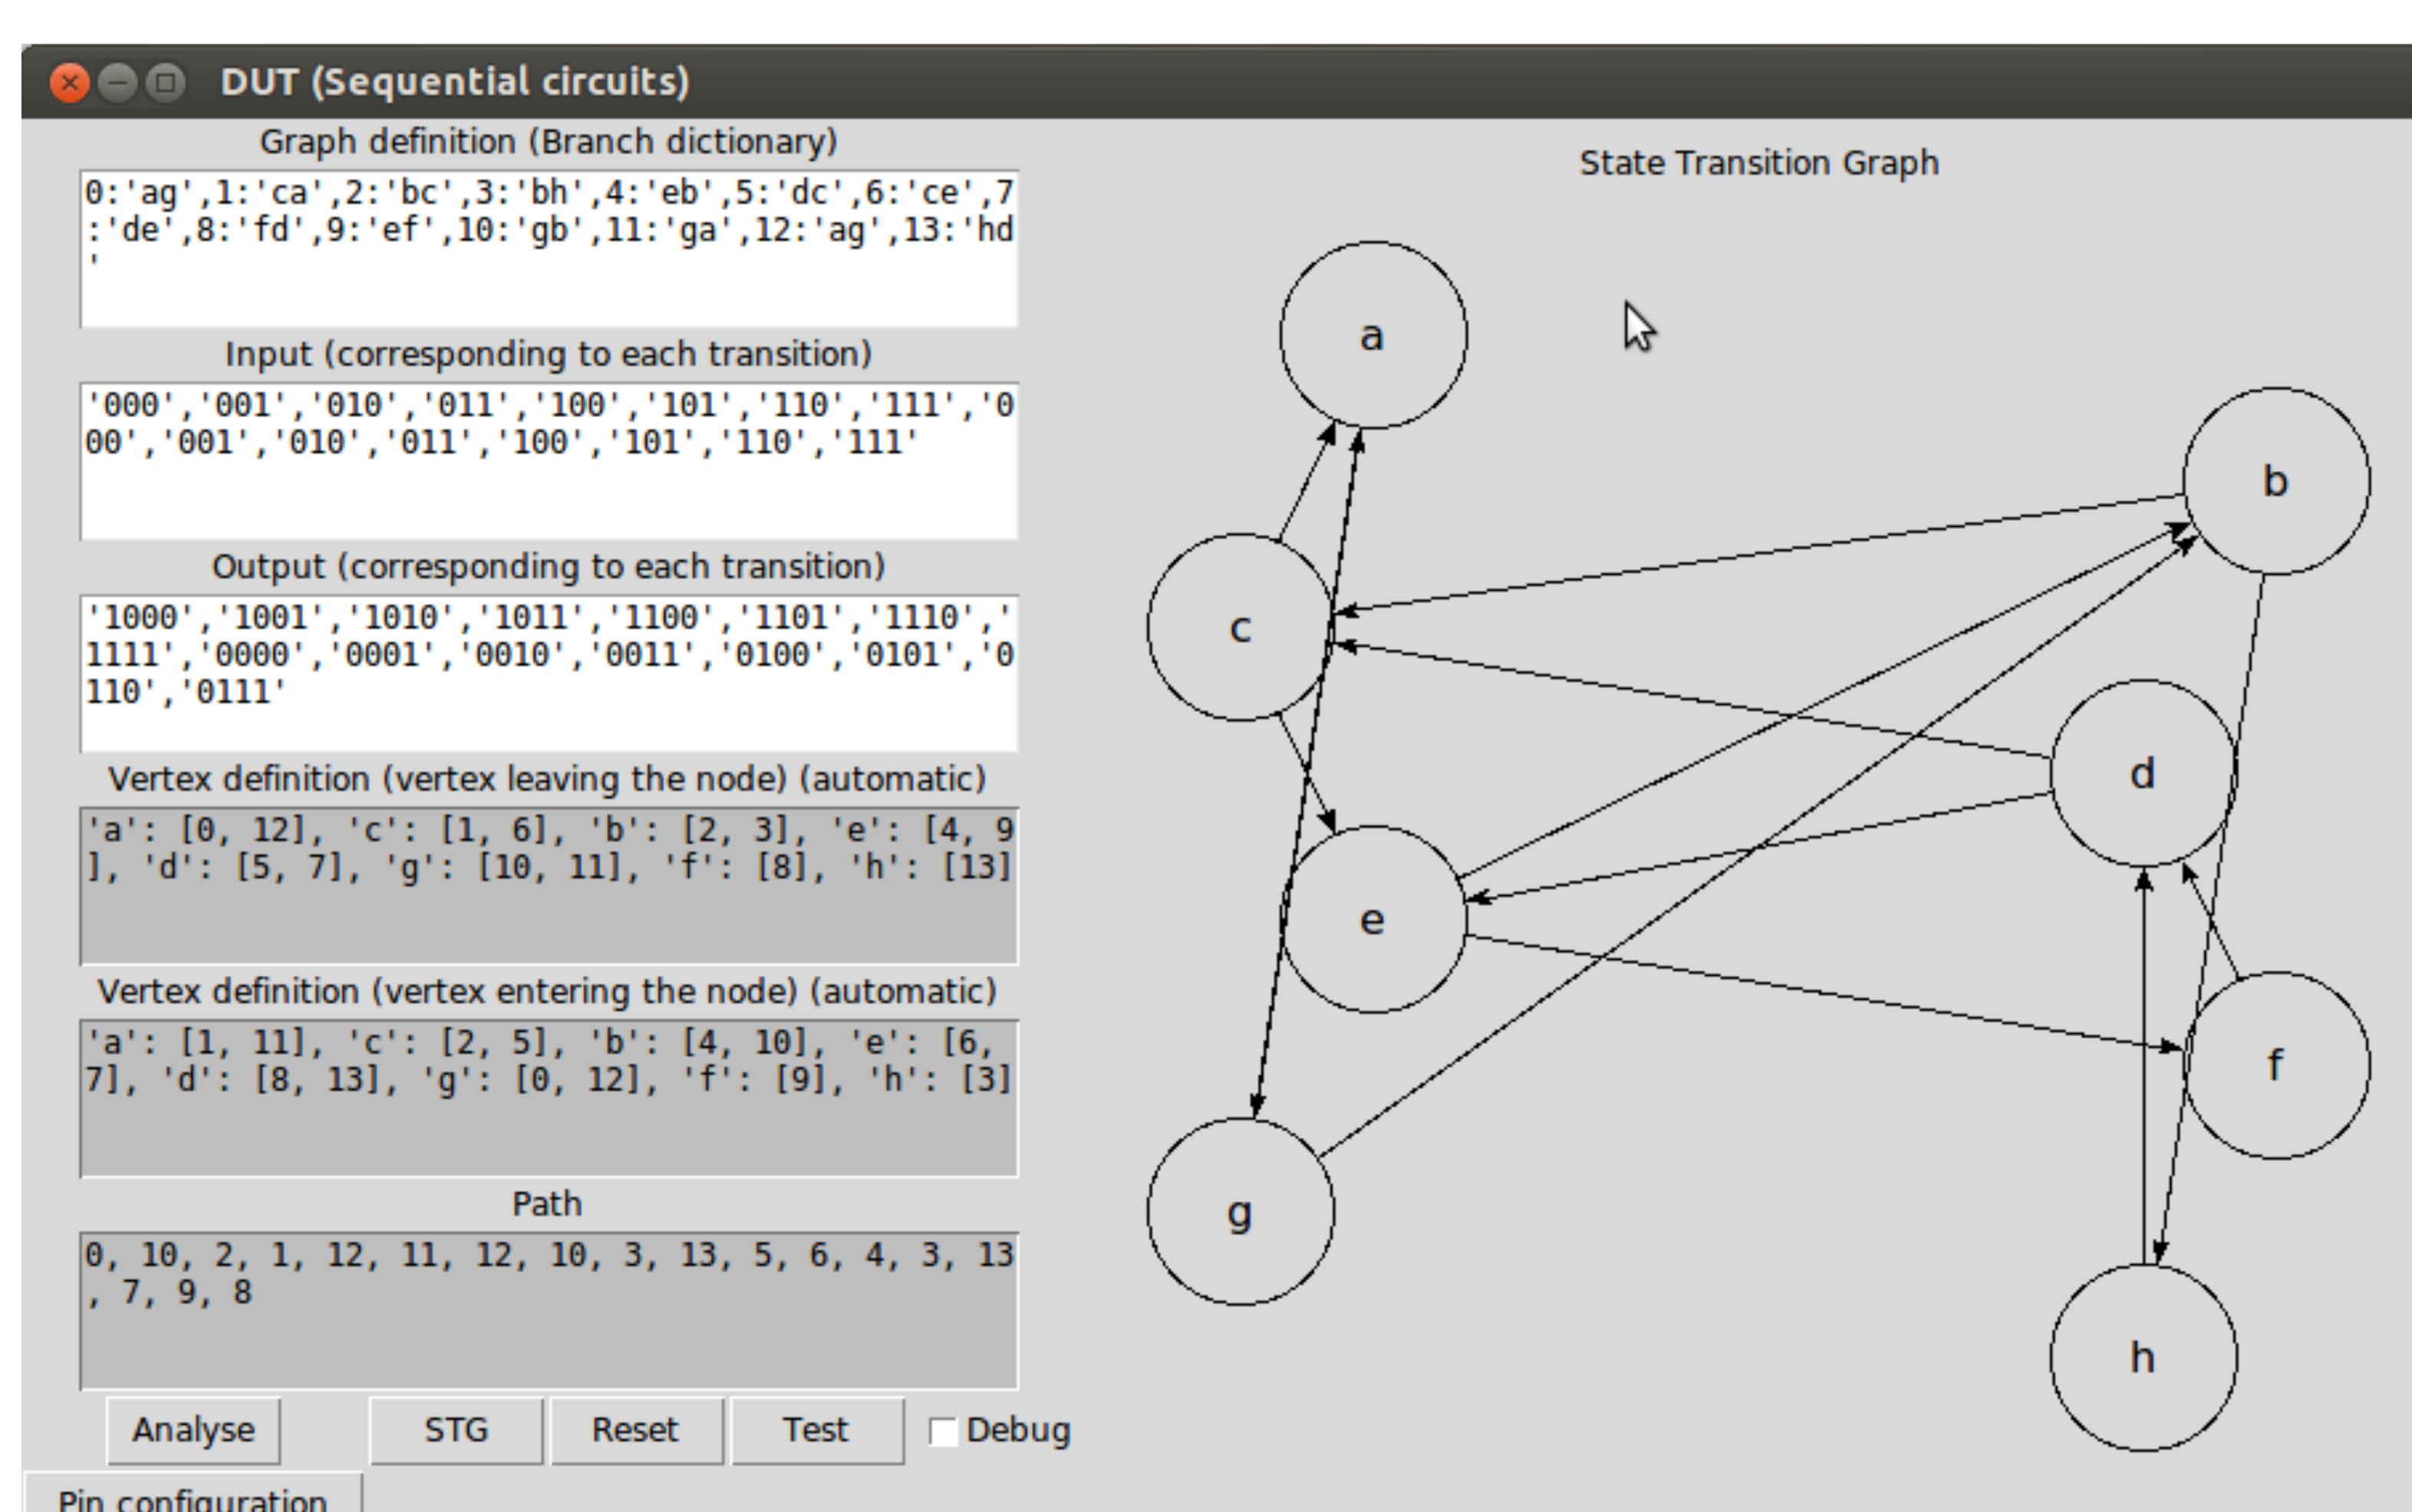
DUT (Sequential circuits)

Graph definition (Branch dictionary)

0:'ag',1:'ca',2:'bc',3:'bh',4:'eb',5:'dc',6:'ce',7:'de',8:'fd',9:'ef',10:'gb',11:'ga',12:'ag',13:'hd'

Input (corresponding to each transition)

'000','001','010','011','100','101','110','111','000','001','010','011','100','101','110','111'

Output (corresponding to each transition)

'1000','1001','1010','1011','1100','1101','1110','1111','0000','0001','0010','0011','0100','0101','0110','0111'

Vertex definition (vertex leaving the node) (automatic)

'a': [0, 12], 'c': [1, 6], 'b': [2, 3], 'e': [4, 9], 'd': [5, 7], 'g': [10, 11], 'f': [8], 'h': [13]

Vertex definition (vertex entering the node) (automatic)

'a': [1, 11], 'c': [2, 5], 'b': [4, 10], 'e': [6, 7], 'd': [8, 13], 'g': [0, 12], 'f': [9], 'h': [3]

Path

0, 10, 2, 1, 12, 11, 12, 10, 3, 13, 5, 6, 4, 3, 13, 7, 9, 8

Analyse STG Reset Test Debug

Pin configuration

State Transition Graph

a b c d e f g h